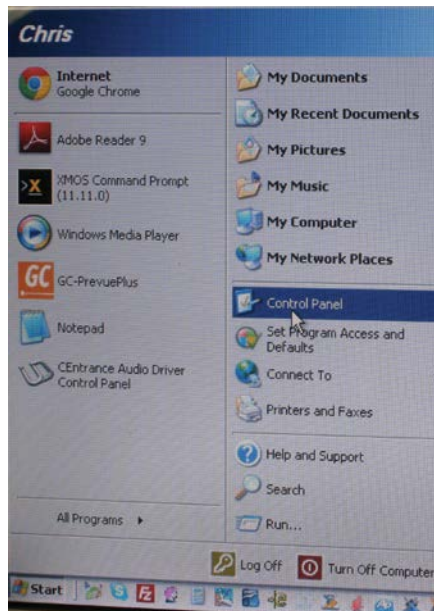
Chris

Internet
Google Chrome

Adobe Reader 9

XMOS Command Prompt (11.11.0)

Windows Media Player

GC-PrevuePlus

Notepad

CEntrance Audio Driver Control Panel

All Programs

My Documents

My Recent Documents

My Pictures

My Music

My Computer

My Network Places

Control Panel

Set Program Access and Defaults

Connect To

Printers and Faxes

Help and Support

Search

Run...

Log Off

Turn Off Computer

Start